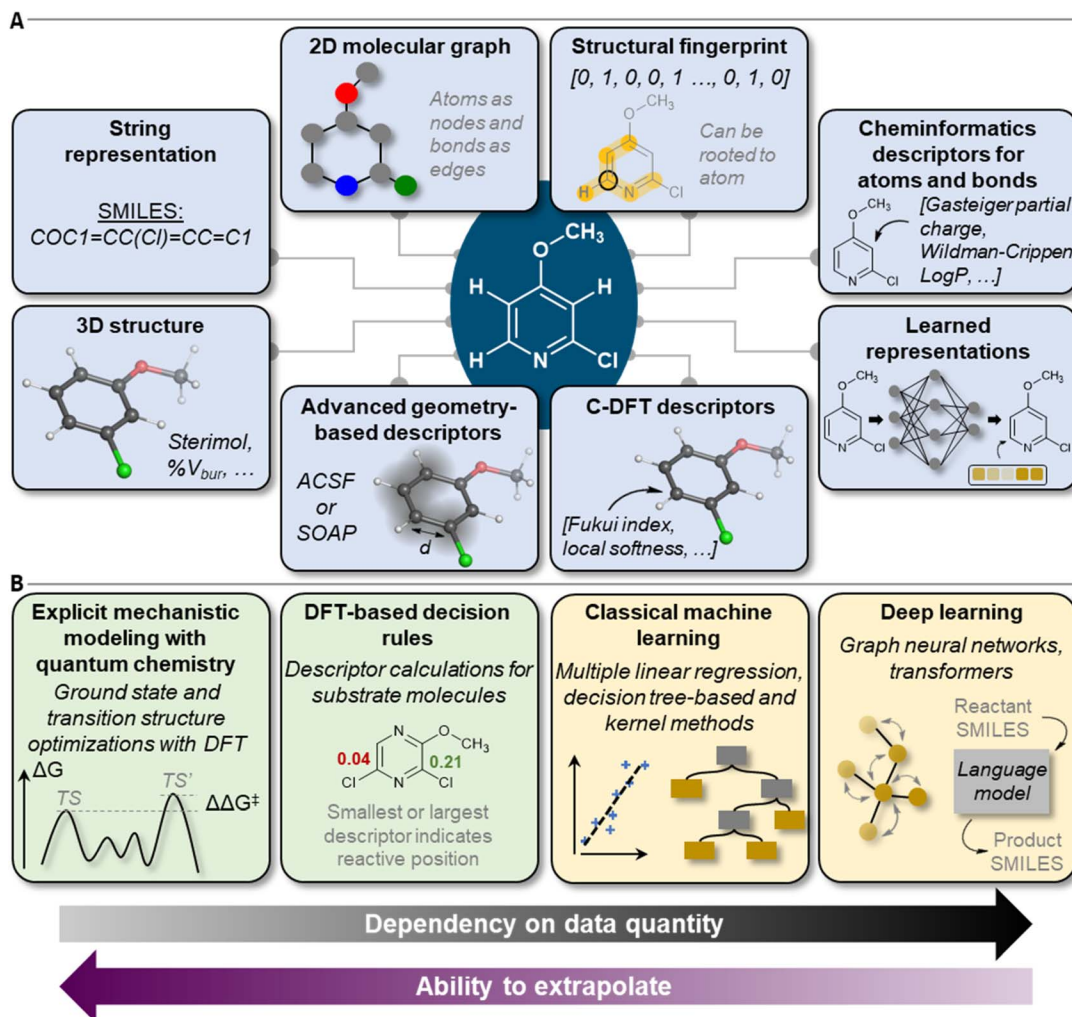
A

2D molecular graph

Atoms as nodes and bonds as edges

Structural fingerprint

[0, 1, 0, 0, 1 …, 0, 1, 0]

O
$CH_3$
H
N
Cl

Can be rooted to atom

String representation

SMILES:
COC1=CC(Cl)=CC=C1

Cheminformatics descriptors for atoms and bonds

O
$CH_3$
N
Cl

[Gasteiger partial charge, Wildman-Crippen LogP, …]

O
$CH_3$
H
H
H
N
Cl

3D structure

Sterimol, %$V_{bur}$, …

Learned representations

O
$CH_3$
N
Cl

O
$CH_3$
N
Cl

Advanced geometry-based descriptors

ACSF or SOAP

d

C-DFT descriptors

[Fukui index, local softness, …]

B

Explicit mechanistic modeling with quantum chemistry

Ground state and transition structure optimizations with DFT

ΔG
TS
TS'
ΔΔG‡

DFT-based decision rules

Descriptor calculations for substrate molecules

N
O
$CH_3$
0.04
0.21
Cl
N
Cl

Smallest or largest descriptor indicates reactive position

Classical machine learning

Multiple linear regression, decision tree-based and kernel methods

Deep learning

Graph neural networks, transformers

Reactant SMILES

Language model

Product SMILES

Dependency on data quantity

Ability to extrapolate